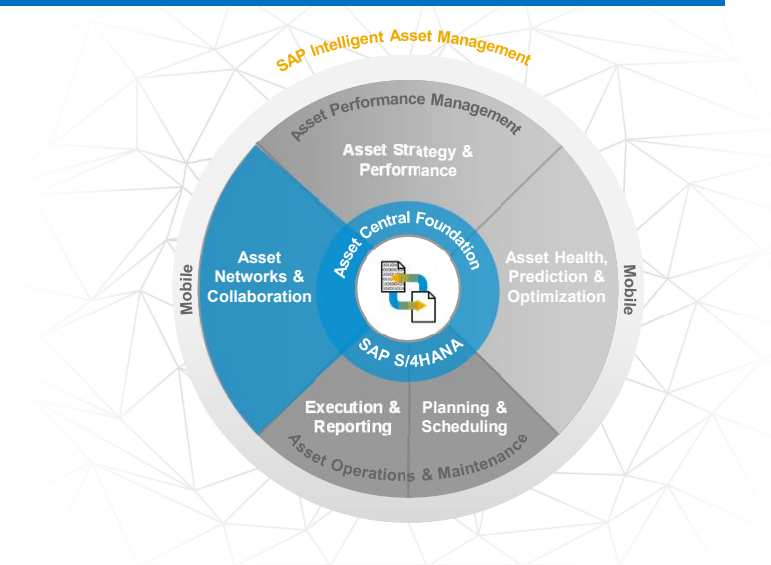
SAP Intelligent Asset Management

Asset Performance Management

Asset Strategy & Performance

Asset Networks & Collaboration

Asset Central Foundation

Asset Health, Prediction & Optimization

Mobile

Mobile

SAP S/4HANA

Execution & Reporting

Planning & Scheduling

Asset Operations & Maintenance